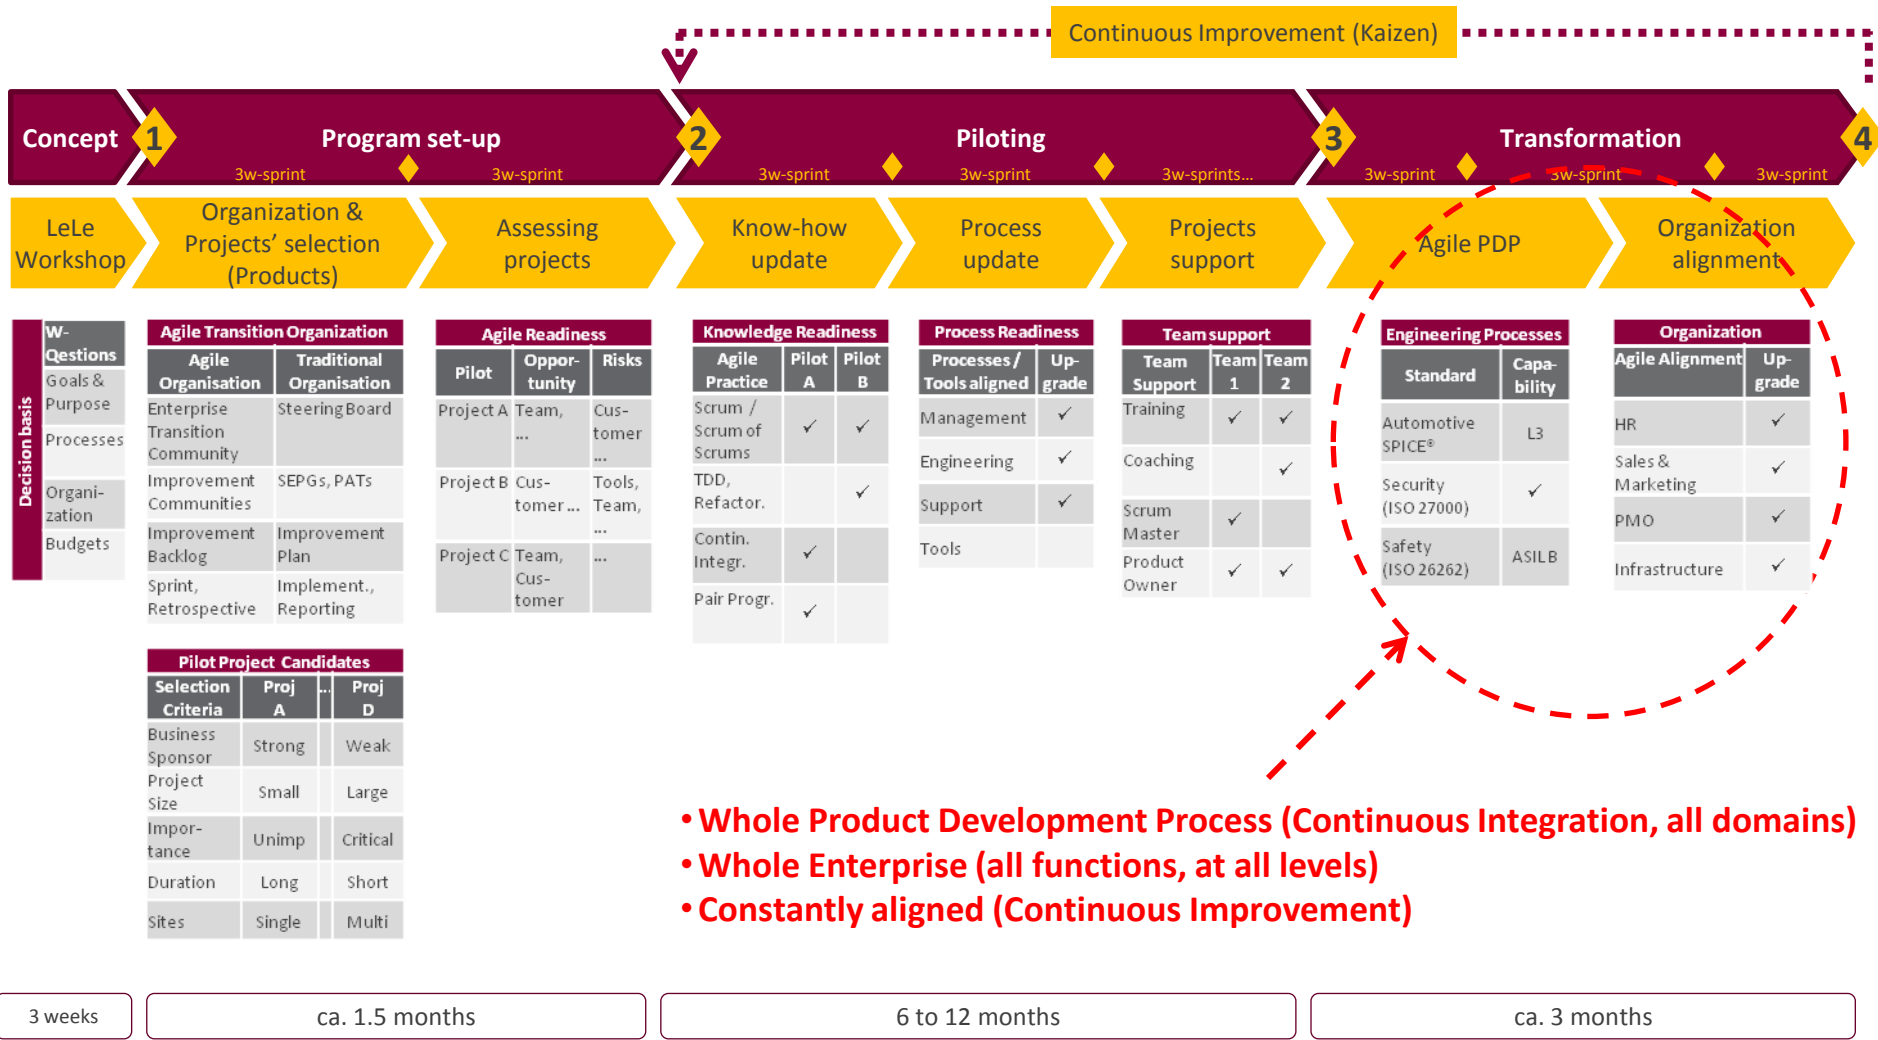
Continuous Improvement (Kaizen)

Concept 1 Program set-up 3w-sprint 3w-sprint 2 Piloting 3w-sprint 3w-sprint 3w-sprints... 3 Transformation 3w-sprint 3w-sprint 3w-sprint 4

LeLe Workshop

Organization & Projects' selection (Products)

Assessing projects

Know-how update

Process update

Projects support

Agile PDP

Organization alignment

Decision basis

| W-Qestions |
|---|
| Goals & Purpose |
| Processes |
| Organi-zation |
| Budgets |

Agile Transition Organization

| Agile Organisation | Traditional Organisation |
|---|---|
| Enterprise Transition Community | Steering Board |
| Improvement Communities | SEPGs, PATs |
| Improvement Backlog | Improvement Plan |
| Sprint, Retrospective | Implement., Reporting |

Pilot Project Candidates

| Selection Criteria | Proj A | .. | Proj D |
|---|---|---|---|
| Business Sponsor | Strong | | Weak |
| Project Size | Small | | Large |
| Impor-tance | Unimp | | Critical |
| Duration | Long | | Short |
| Sites | Single | | Multi |

Agile Readiness

| Pilot | Oppor-tunity | Risks |
|---|---|---|
| Project A | Team, ... | Cus-tomer ... |
| Project B | Cus-tomer... | Tools, Team, ... |
| Project C | Team, Cus-tomer | ... |

Knowledge Readiness

| Agile Practice | Pilot A | Pilot B |
|---|---|---|
| Scrum / Scrum of Scrums | ✓ | ✓ |
| TDD, Refactor. | | ✓ |
| Contin. Integr. | ✓ | |
| Pair Progr. | ✓ | |

Process Readiness

| Processes / Tools aligned | Up-grade |
|---|---|
| Management | ✓ |
| Engineering | ✓ |
| Support | ✓ |
| Tools | |

Team support

| Team Support | Team 1 | Team 2 |
|---|---|---|
| Training | ✓ | ✓ |
| Coaching | | ✓ |
| Scrum Master | ✓ | |
| Product Owner | ✓ | ✓ |

Engineering Processes

| Standard | Capa-bility |
|---|---|
| Automotive SPICE® | L3 |
| Security (ISO 27000) | ✓ |
| Safety (ISO 26262) | ASIL B |

Organization

| Agile Alignment | Up-grade |
|---|---|
| HR | ✓ |
| Sales & Marketing | ✓ |
| PMO | ✓ |
| Infrastructure | ✓ |

• Whole Product Development Process (Continuous Integration, all domains)
• Whole Enterprise (all functions, at all levels)
• Constantly aligned (Continuous Improvement)

3 weeks
ca. 1.5 months
6 to 12 months
ca. 3 months